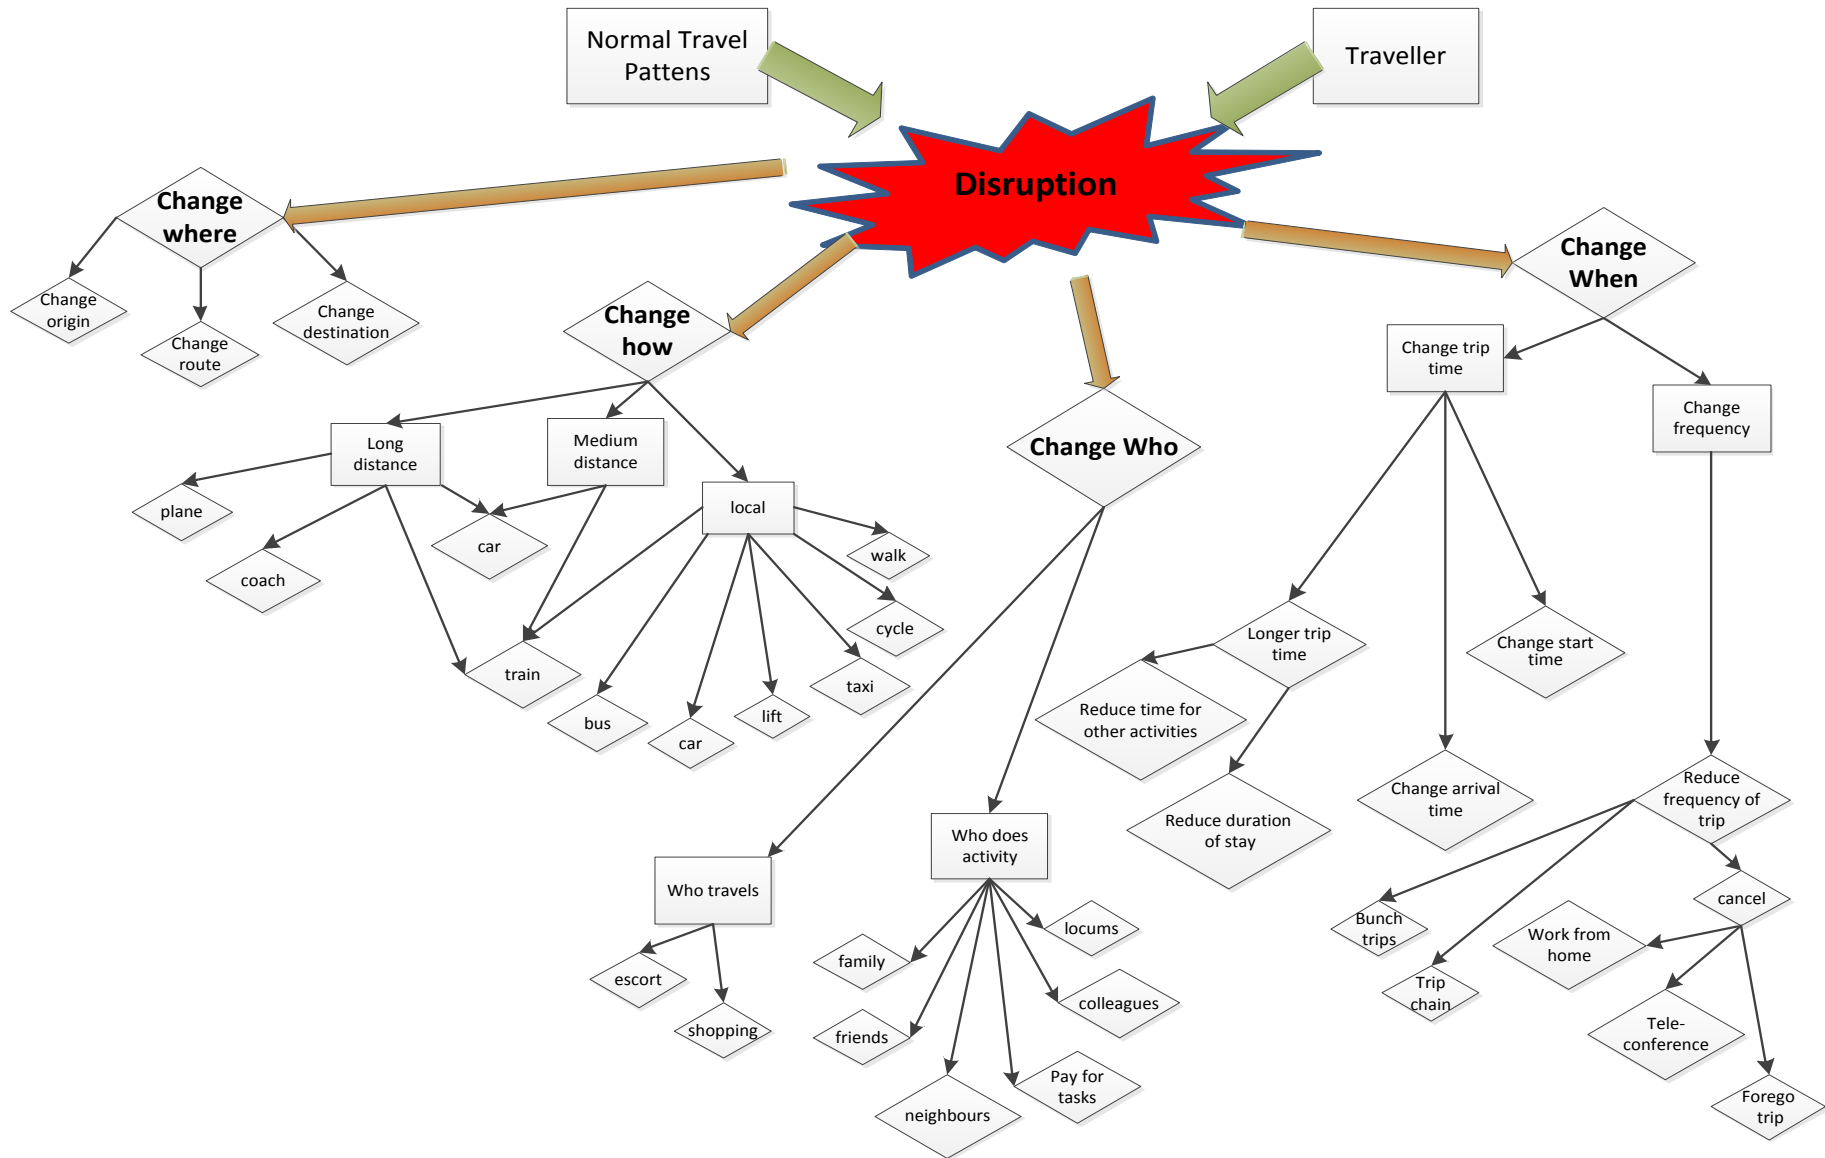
Normal Travel Pattens

Traveller

Disruption

Change where

Change origin

Change route

Change destination

Change how

Long distance

Medium distance

local

plane

coach

car

train

walk

cycle

taxi

lift

car

bus

Change Who

Who travels

escort

shopping

Who does activity

family

friends

neighbours

Pay for tasks

colleagues

locums

Change When

Change trip time

Longer trip time

Reduce time for other activities

Reduce duration of stay

Change arrival time

Change start time

Change frequency

Reduce frequency of trip

Bunch trips

Trip chain

cancel

Work from home

Tele-conference

Forego trip